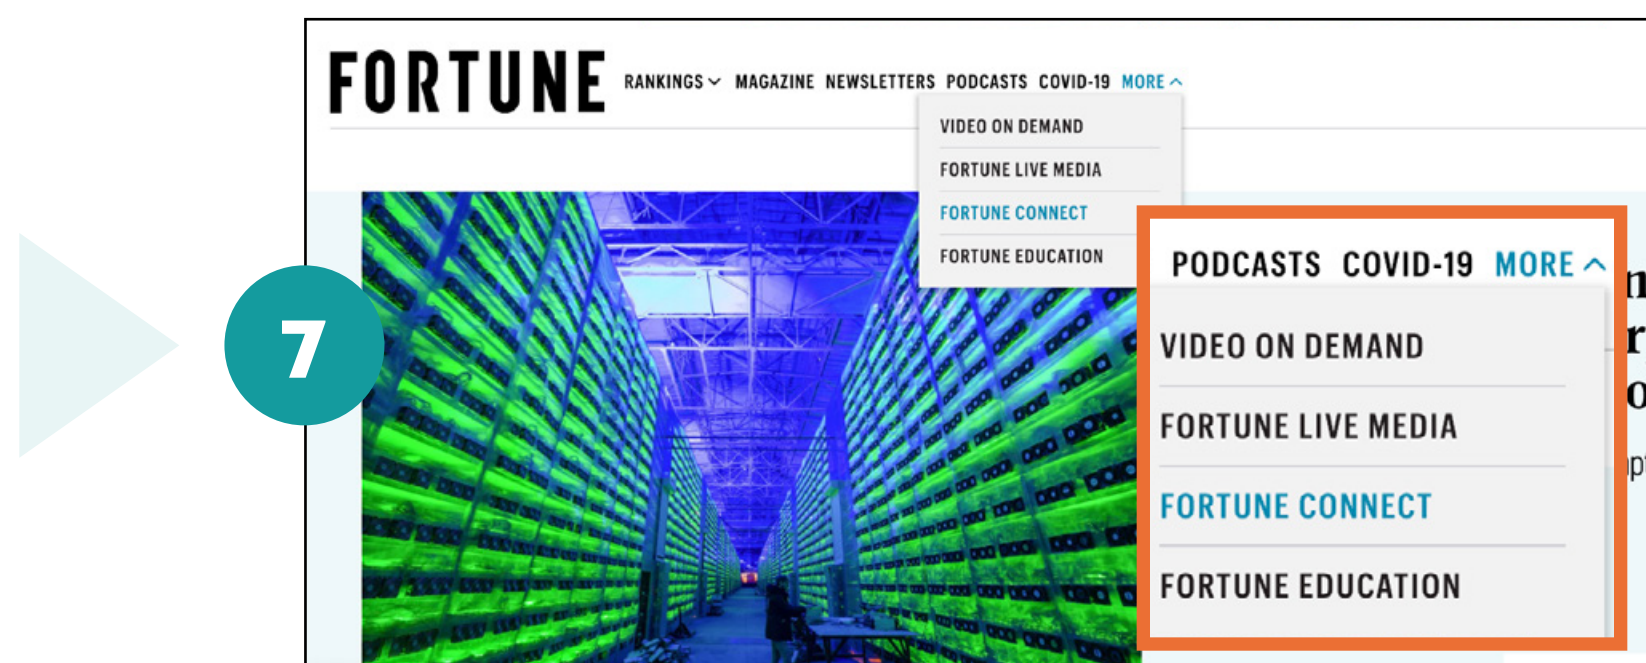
7

FORTUNE RANKINGS MAGAZINE NEWSLETTERS PODCASTS COVID-19 MORE

VIDEO ON DEMAND
FORTUNE LIVE MEDIA
FORTUNE CONNECT
FORTUNE EDUCATION

PODCASTS COVID-19 MORE

VIDEO ON DEMAND
FORTUNE LIVE MEDIA
FORTUNE CONNECT
FORTUNE EDUCATION